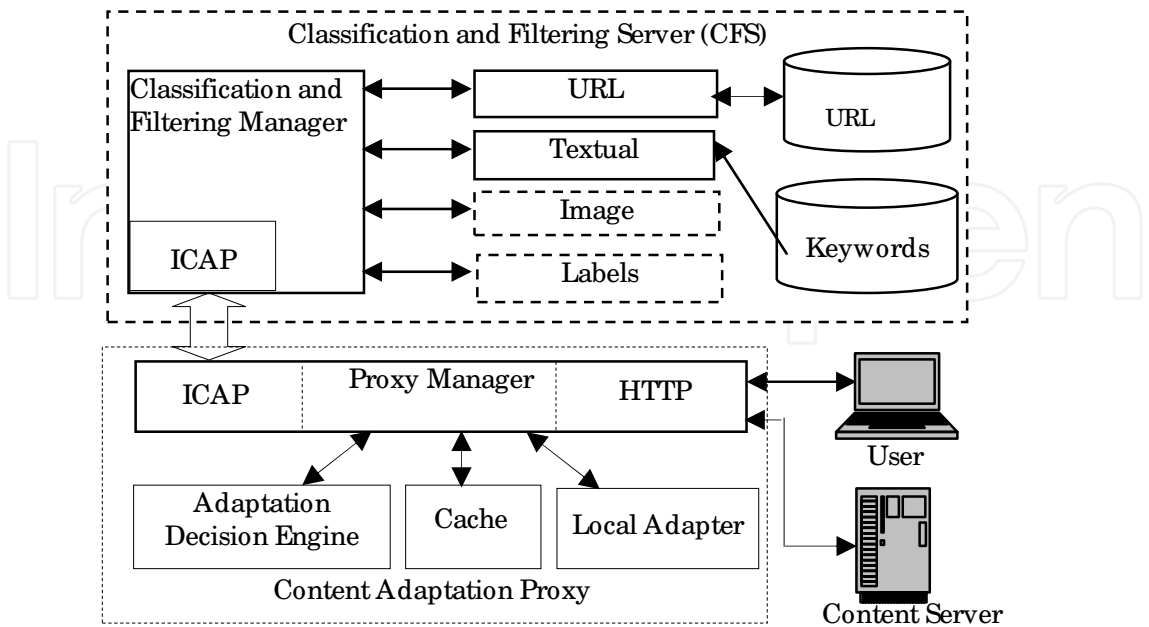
Classification and Filtering Server (CFS)

Classification and Filtering Manager

ICAP

URL

Textual

Image

Labels

URL

Keywords

ICAP

Proxy Manager

HTTP

User

Adaptation Decision Engine

Cache

Local Adapter

Content Adaptation Proxy

Content Server